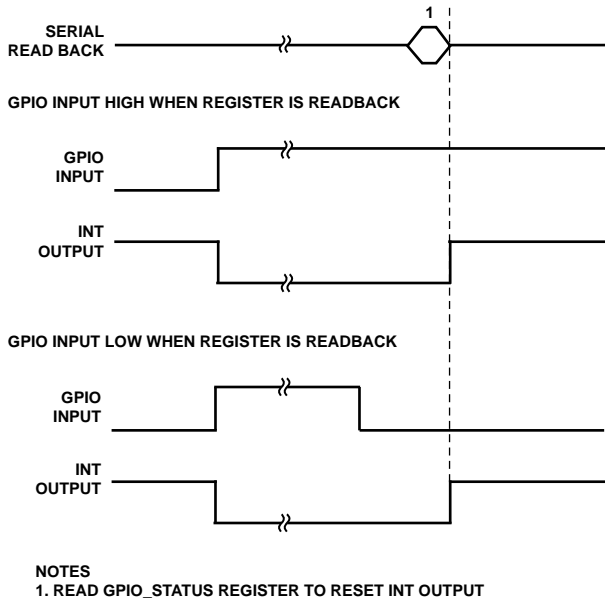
SERIAL READ BACK

1

GPIO INPUT HIGH WHEN REGISTER IS READBACK

GPIO INPUT

INT OUTPUT

GPIO INPUT LOW WHEN REGISTER IS READBACK

GPIO INPUT

INT OUTPUT

NOTES
1. READ GPIO_STATUS REGISTER TO RESET INT OUTPUT